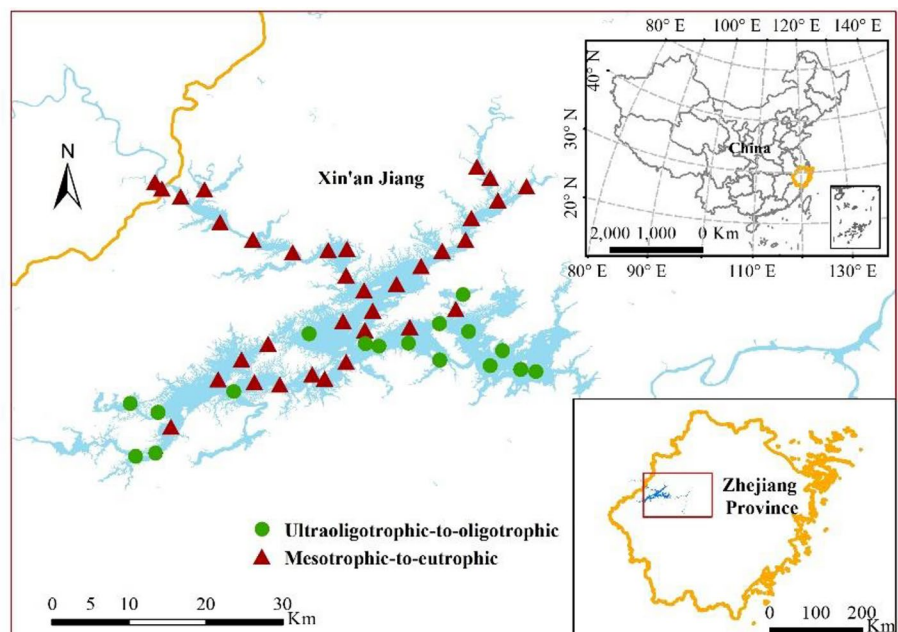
N

Xin'an Jiang

80° E 100° E 120° E 140° E

40° N

30° N

20° N

China

2,000 1,000 0 Km

80° E 90° E 110° E 130° E

Ultraoligotrophic-to-oligotrophic

Mesotrophic-to-eutrophic

Zhejiang Province

0 5 10 20 30 Km

0 100 200 Km